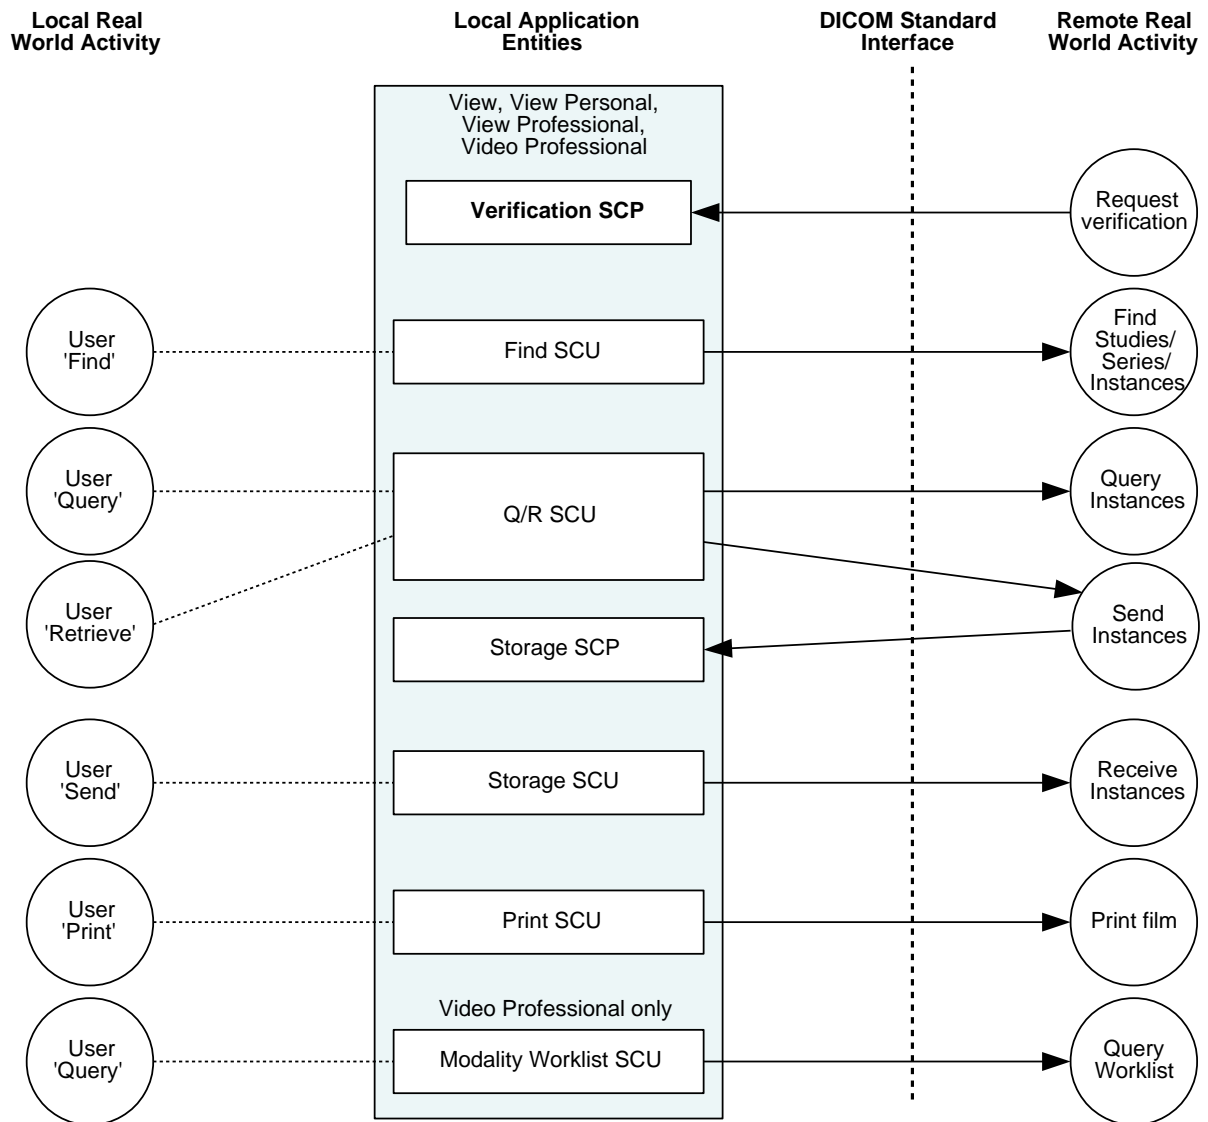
Local Real World Activity

Local Application Entities

DICOM Standard Interface

Remote Real World Activity

View, View Personal, View Professional, Video Professional

Verification SCP

Request verification

User 'Find'

Find SCU

Find Studies/ Series/ Instances

User 'Query'

Q/R SCU

Query Instances

User 'Retrieve'

Send Instances

Storage SCP

User 'Send'

Storage SCU

Receive Instances

User 'Print'

Print SCU

Print film

Video Professional only

User 'Query'

Modality Worklist SCU

Query Worklist